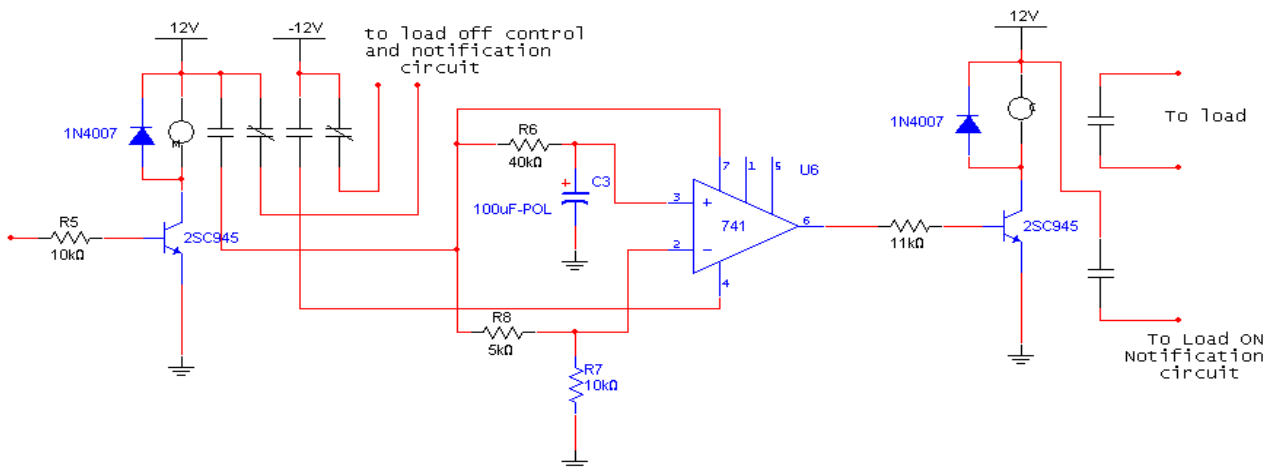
12V

-12V

to load off control and notification circuit

1N4007

R5

10kΩ

2SC945

R6

40kΩ

C3

100uF-POL

3

2

7

1

5

U6

741

6

4

R8

5kΩ

R7

10kΩ

11kΩ

12V

1N4007

2SC945

To load

To Load ON Notification circuit